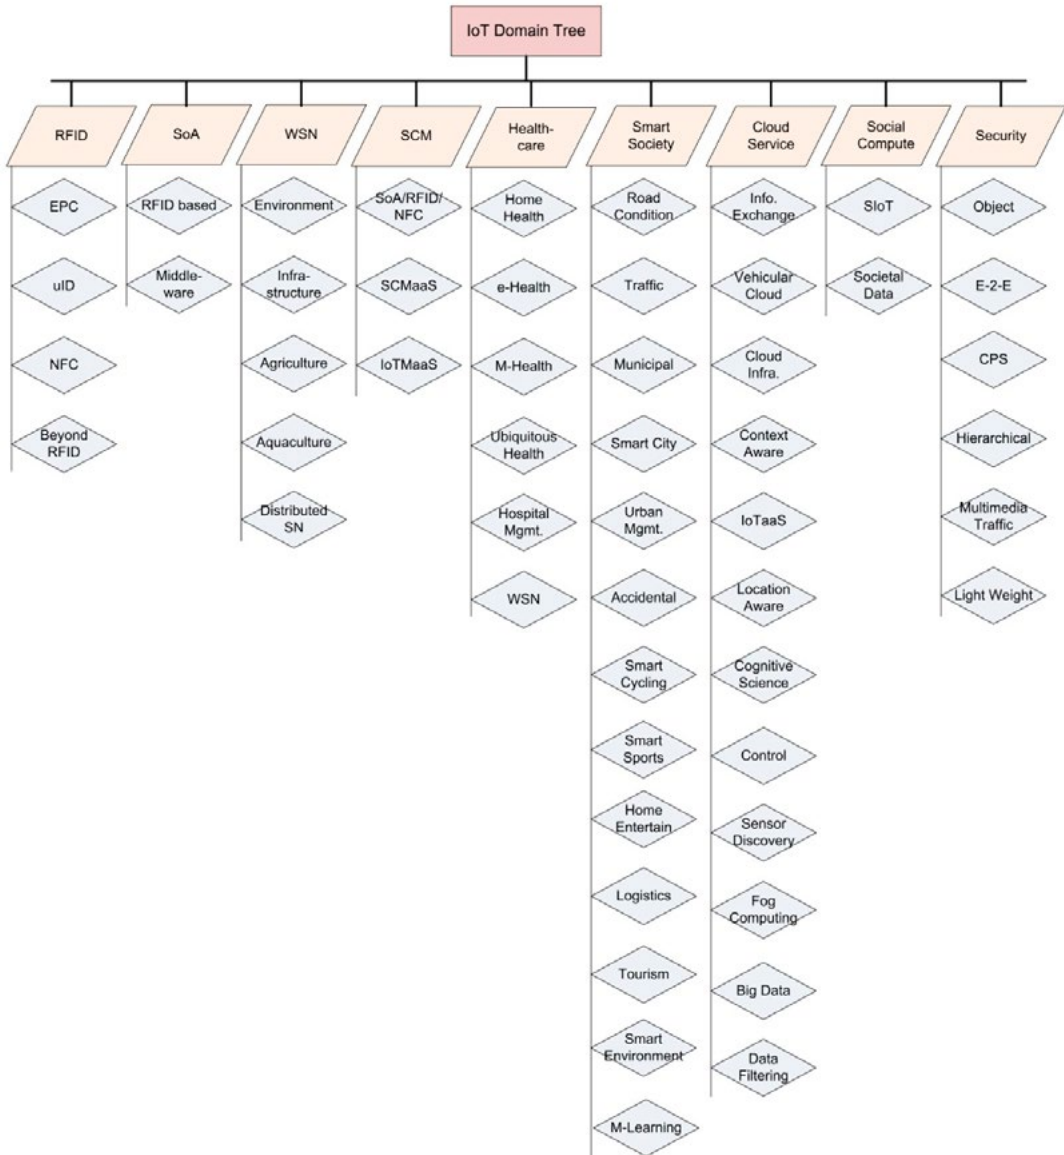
IoT Domain Tree

RFID
EPC
uID
NFC
Beyond RFID

SoA
RFID based
Middleware

WSN
Environment
Infrastructure
Agriculture
Aquaculture
Distributed SN

SCM
SoA/RFID/NFC
SCMaaS
IoTMaaS

Healthcare
Home Health
e-Health
M-Health
Ubiquitous Health
Hospital Mgmt.
WSN

Smart Society
Road Condition
Traffic
Municipal
Smart City
Urban Mgmt.
Accidental
Smart Cycling
Smart Sports
Home Entertain
Logistics
Tourism
Smart Environment
M-Learning

Cloud Service
Info. Exchange
Vehicular Cloud
Cloud Infra.
Context Aware
IoTaaS
Location Aware
Cognitive Science
Control
Sensor Discovery
Fog Computing
Big Data
Data Filtering

Social Compute
SIoT
Societal Data

Security
Object
E-2-E
CPS
Hierarchical
Multimedia Traffic
Light Weight